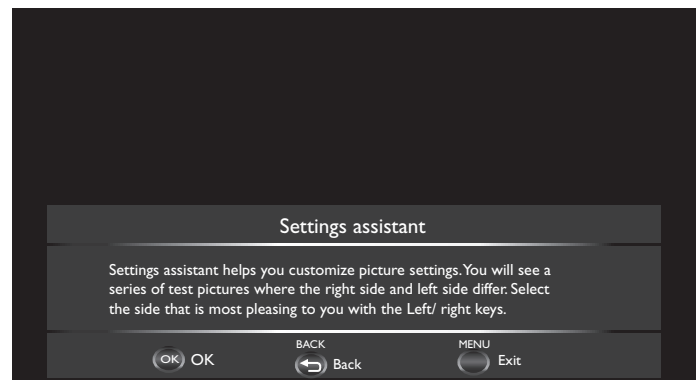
Settings assistant

Settings assistant helps you customize picture settings. You will see a series of test pictures where the right side and left side differ. Select the side that is most pleasing to you with the Left/ right keys.

OK OK

BACK
Back

MENU
Exit